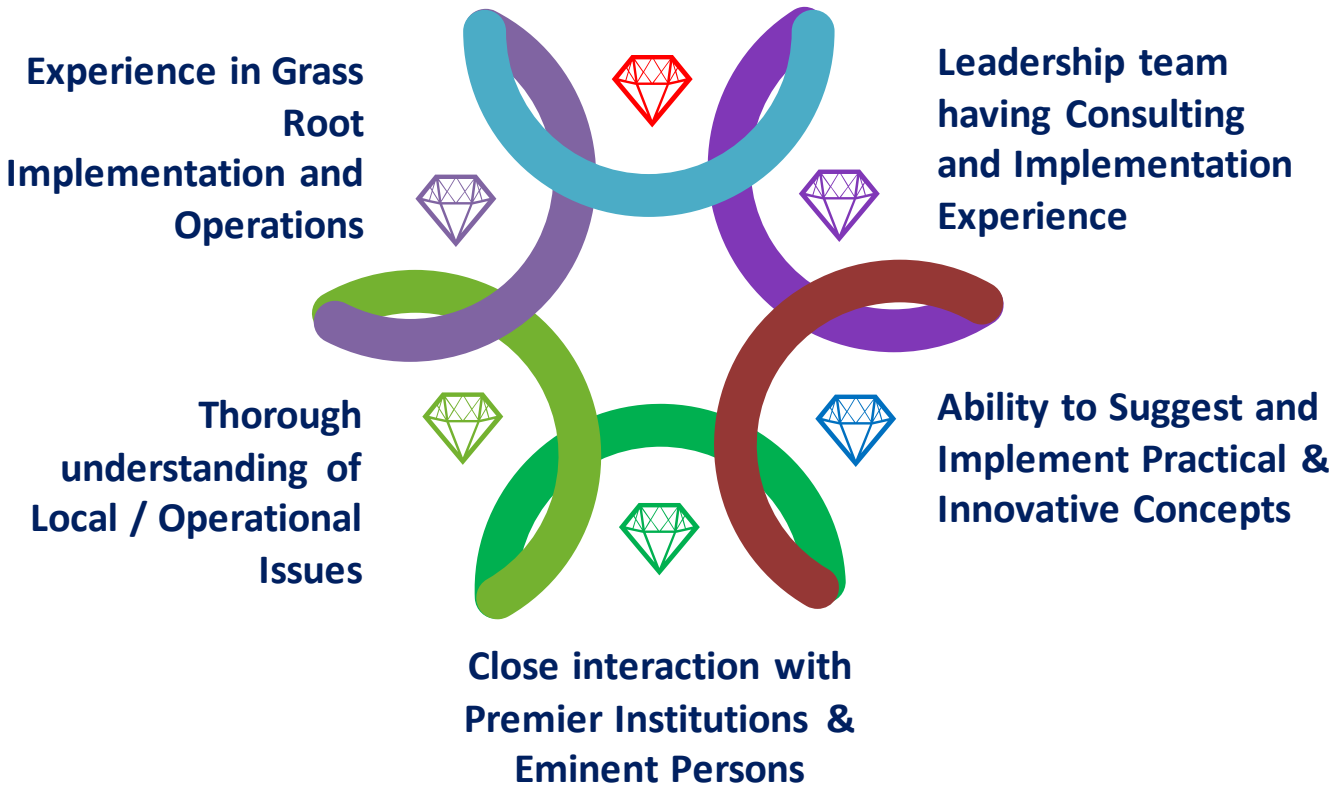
Experience in Grass Root Implementation and Operations

Leadership team having Consulting and Implementation Experience

Thorough understanding of Local / Operational Issues

Ability to Suggest and Implement Practical & Innovative Concepts

Close interaction with Premier Institutions & Eminent Persons